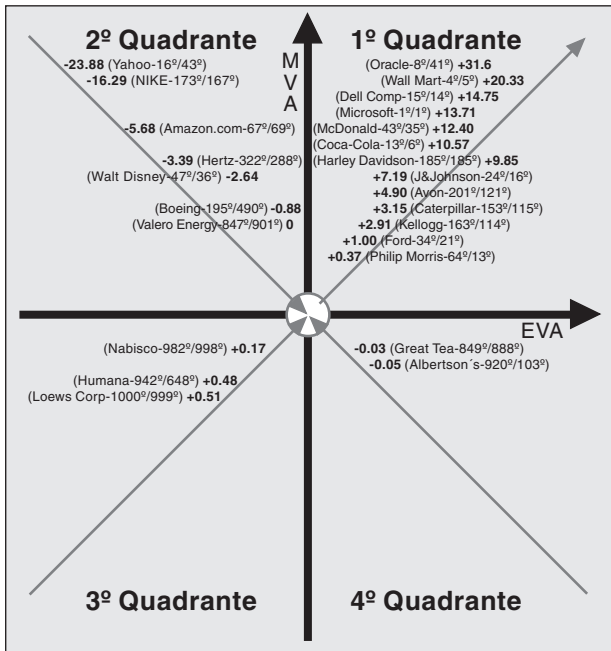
2º Quadrante

1º Quadrante

M
V
A

-23.88 (Yahoo-16º/43º)
-16.29 (NIKE-173º/167º)

-5.68 (Amazon.com-67º/69º)

-3.39 (Hertz-322º/288º)
(Walt Disney-47º/36º) -2.64

(Boeing-195º/490º) -0.88
(Valero Energy-847º/901º) 0

(Oracle-8º/41º) +31.6
(Wall Mart-4º/5º) +20.33
(Dell Comp-15º/14º) +14.75
(Microsoft-1º/1º) +13.71
(McDonald-43º/35º) +12.40
(Coca-Cola-13º/6º) +10.57
(Harley Davidson-185º/185º) +9.85
+7.19 (J&Johnson-24º/16º)
+4.90 (Avon-201º/121º)
+3.15 (Caterpillar-153º/115º)
+2.91 (Kellogg-163º/114º)
+1.00 (Ford-34º/21º)
+0.37 (Philip Morris-64º/13º)

EVA

(Nabisco-982º/998º) +0.17

(Humana-942º/648º) +0.48
(Loews Corp-1000º/999º) +0.51

-0.03 (Great Tea-849º/888º)
-0.05 (Albertson´s-920º/103º)

3º Quadrante

4º Quadrante